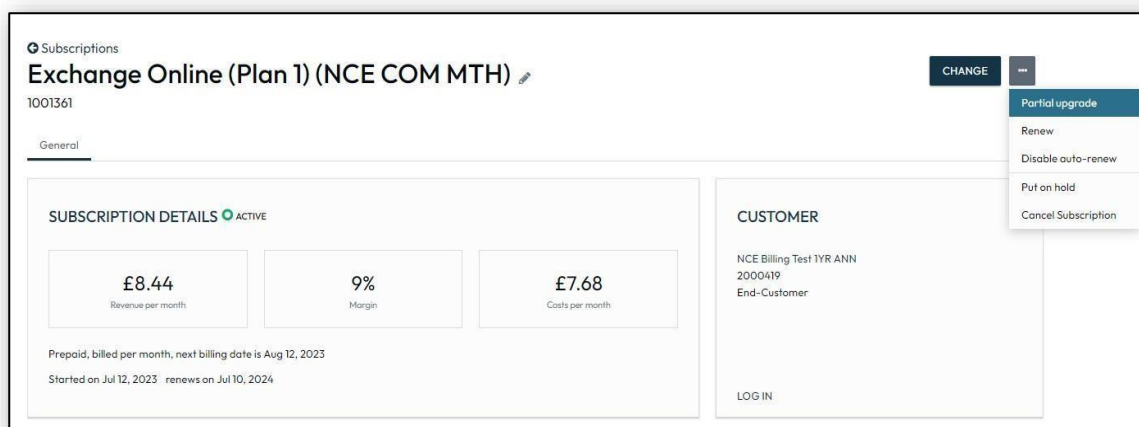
Subscriptions

Exchange Online (Plan 1) (NCE COM MTH)

1001361

CHANGE

...

Partial upgrade

Renew

Disable auto-renew

Put on hold

Cancel Subscription

General

SUBSCRIPTION DETAILS ACTIVE

£8.44
Revenue per month

9%
Margin

£7.68
Costs per month

Prepaid, billed per month, next billing date is Aug 12, 2023

Started on Jul 12, 2023 renews on Jul 10, 2024

CUSTOMER

NCE Billing Test 1YR ANN
2000419
End-Customer

LOG IN